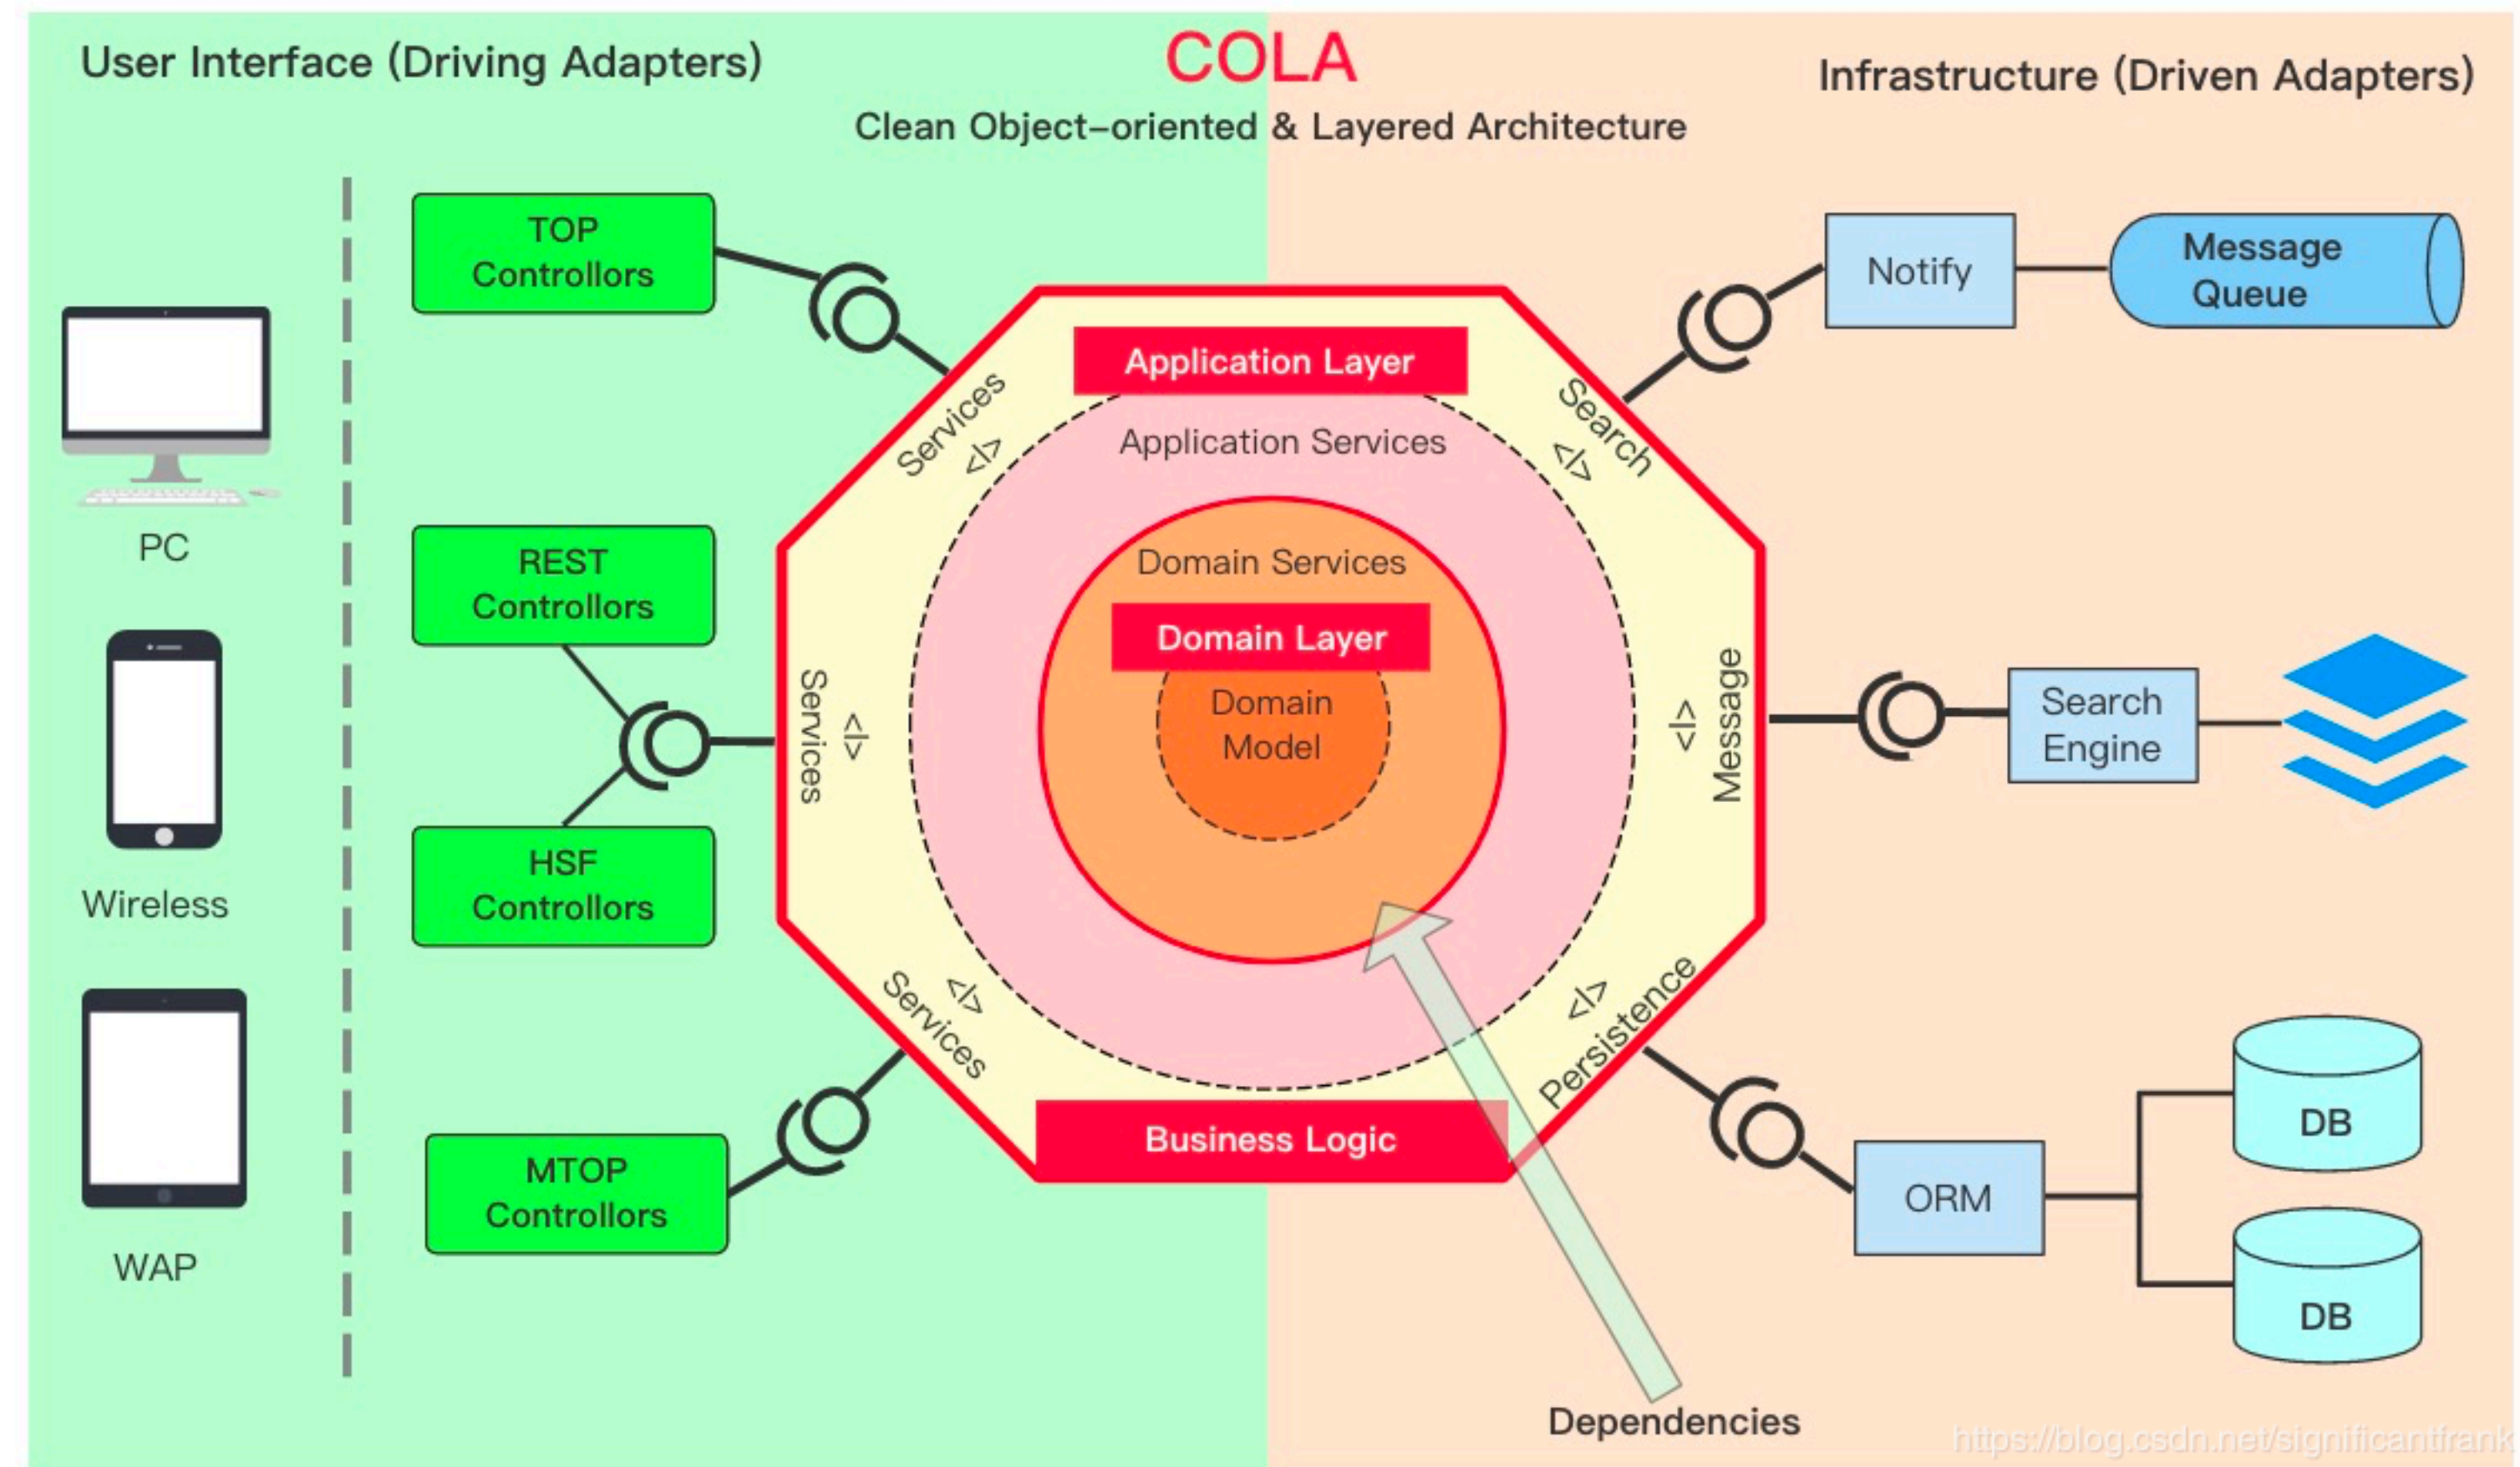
User Interface (Driving Adapters)

COLA

Clean Object-oriented & Layered Architecture

Infrastructure (Driven Adapters)

PC

Wireless

WAP

TOP Controllors

REST Controllors

HSF Controllors

MTOP Controllors

Application Layer

Services </>

Application Services

Search </>

Domain Services

Domain Layer

Domain Model

Services </>

</> Message

</> Services

</> Persistence

Business Logic

Notify

Message Queue

Search Engine

ORM

DB

DB

Dependencies

https://blog.csdn.net/significantfrank